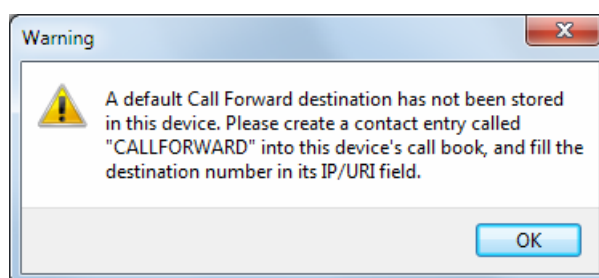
Warning

A default Call Forward destination has not been stored in this device. Please create a contact entry called "CALLFORWARD" into this device's call book, and fill the destination number in its IP/URI field.

OK